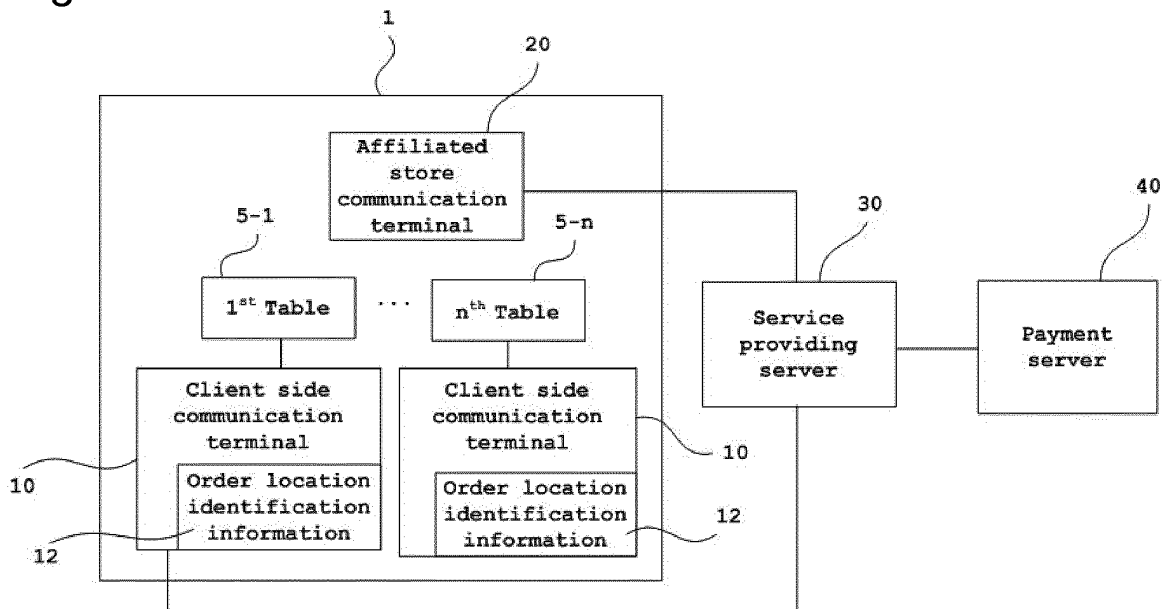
1

20

Affiliated store communication terminal

5-1

5-n

30

40

$1^{st}$ Table

...

$n^{th}$ Table

Service providing server

Payment server

Client side communication terminal

Client side communication terminal

10

10

Order location identification information

Order location identification information

12

12